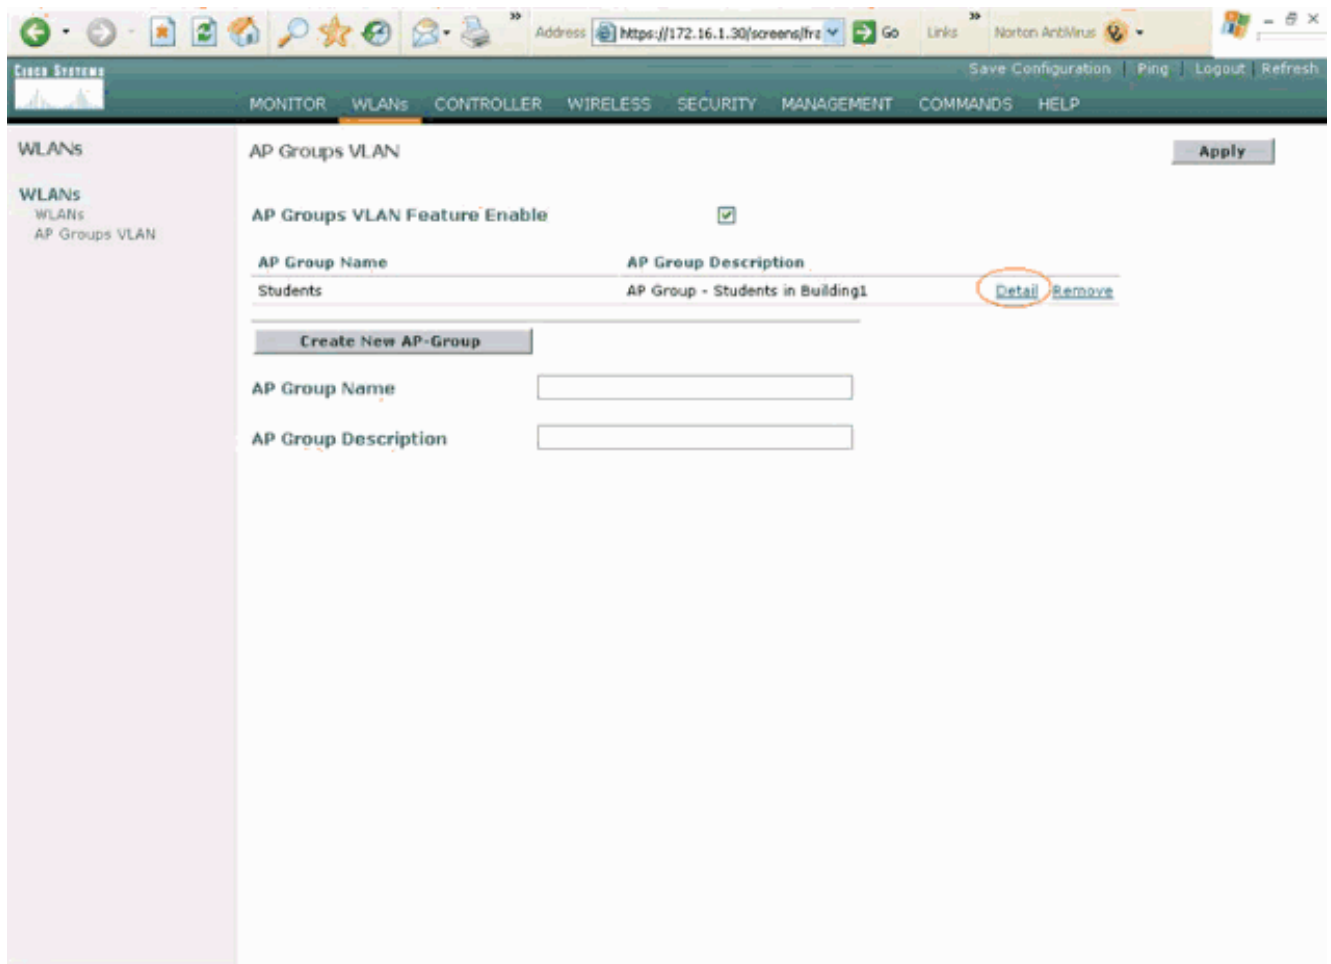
Address https://172.16.1.30/screens/fra Go Links » Norton AntiVirus

Cisco Systems

Save Configuration | Ping | Logout | Refresh

MONITOR WLANs CONTROLLER WIRELESS SECURITY MANAGEMENT COMMANDS HELP

WLANs

WLANs
WLANs
AP Groups VLAN

AP Groups VLAN

Apply

AP Groups VLAN Feature Enable

| AP Group Name | AP Group Description | | |
|---|---|---|---|
| Students | AP Group - Students in Building1 | Detail | Remove |

Create New AP-Group

AP Group Name

AP Group Description